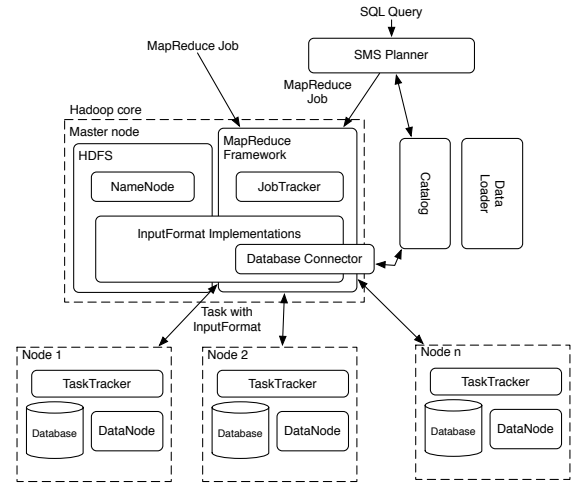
SQL Query

SMS Planner

MapReduce Job

MapReduce Job

Hadoop core

Master node

HDFS

NameNode

MapReduce Framework

JobTracker

Catalog

Data Loader

InputFormat Implementations

Database Connector

Task with InputFormat

Node 1

TaskTracker

Database

DataNode

Node 2

TaskTracker

Database

DataNode

Node n

TaskTracker

Database

DataNode